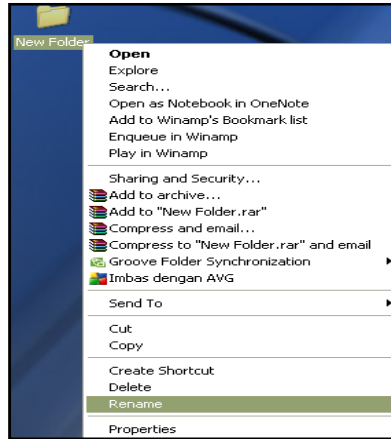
New Folder

Open
Explore
Search...
Open as Notebook in OneNote
Add to Winamp's Bookmark list
Enqueue in Winamp
Play in Winamp

Sharing and Security...
Add to archive...
Add to "New Folder.rar"
Compress and email...
Compress to "New Folder.rar" and email
Groove Folder Synchronization
Imbas dengan AVG

Send To

Cut
Copy

Create Shortcut
Delete
Rename

Properties